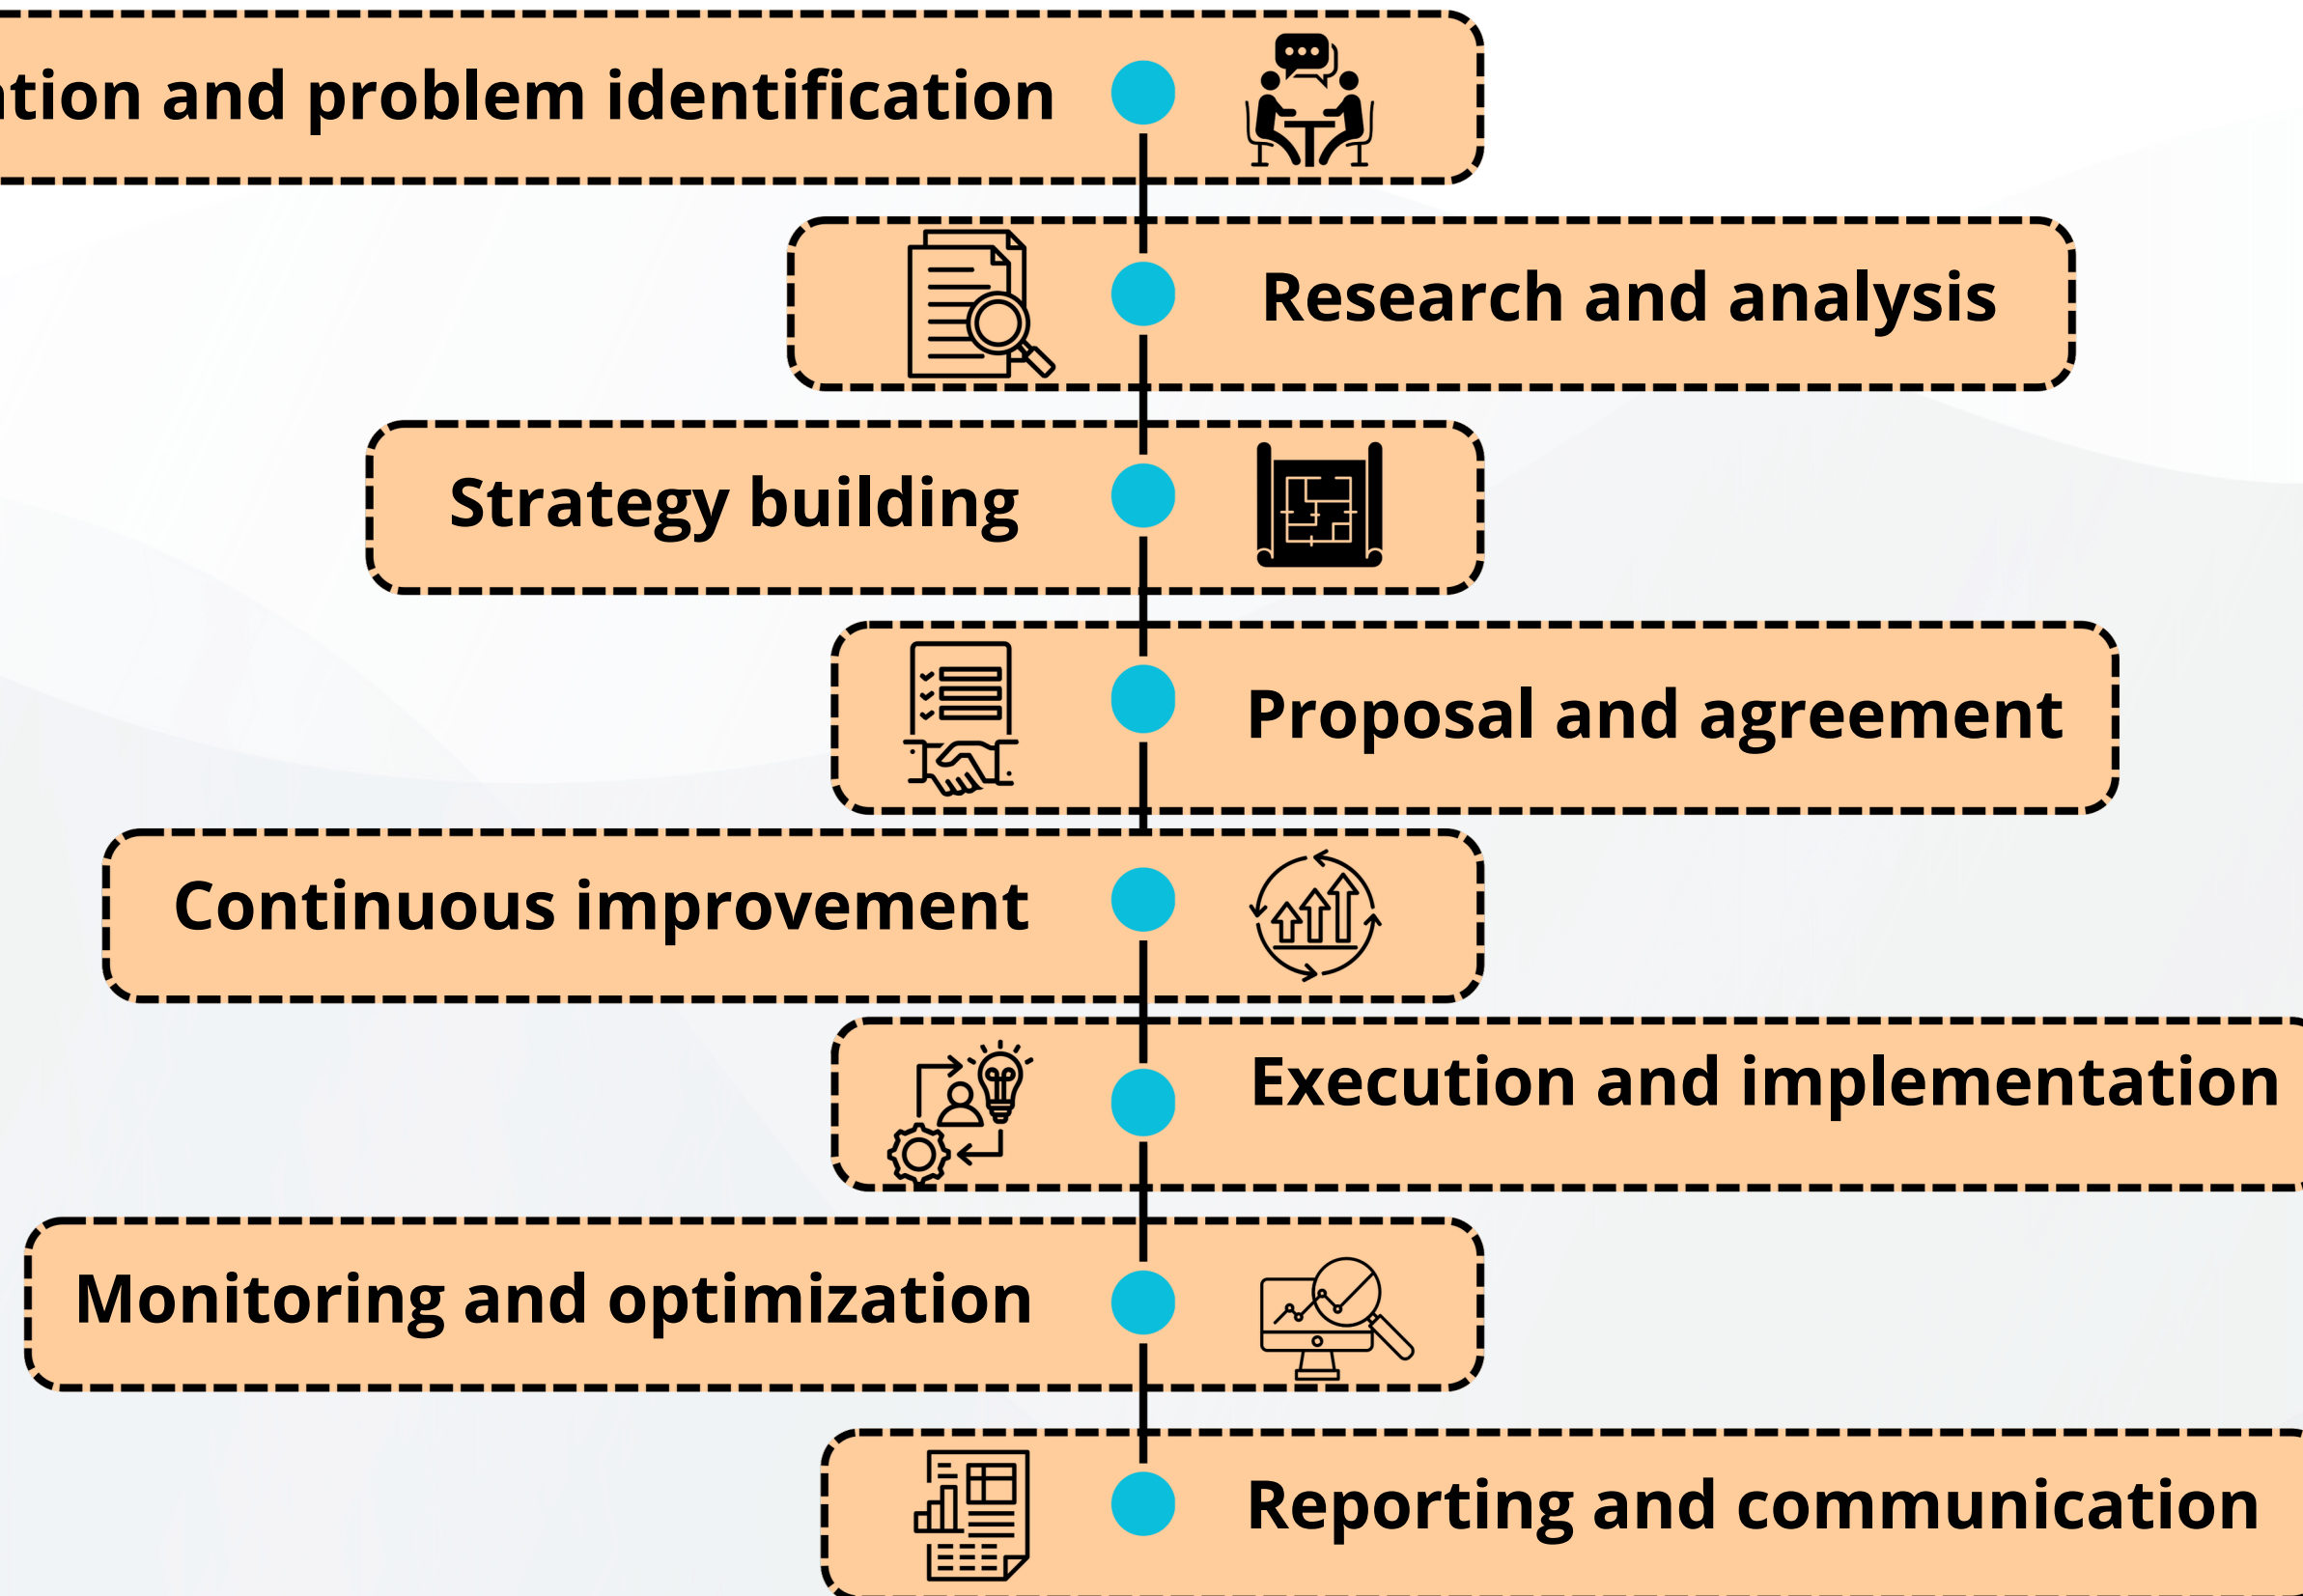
tion and problem identification

Research and analysis

Strategy building

Proposal and agreement

Continuous improvement

Execution and implementation

Monitoring and optimization

Reporting and communication